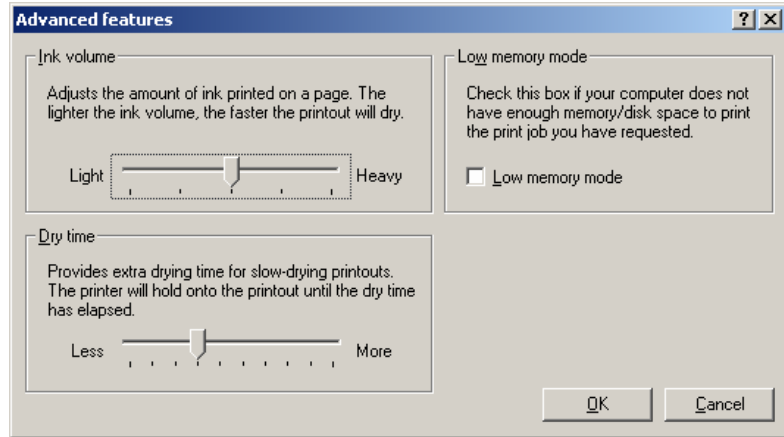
Advanced features

?
X

Ink volume

Adjusts the amount of ink printed on a page. The lighter the ink volume, the faster the printout will dry.

Light
Heavy

Low memory mode

Check this box if your computer does not have enough memory/disk space to print the print job you have requested.

Low memory mode

Dry time

Provides extra drying time for slow-drying printouts. The printer will hold onto the printout until the dry time has elapsed.

Less
More

OK
Cancel